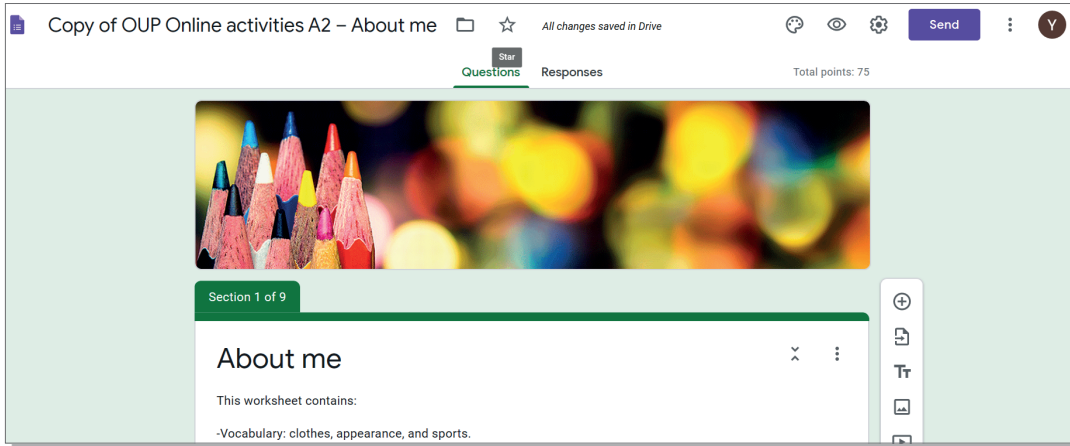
Copy of OUP Online activities A2 – About me

All changes saved in Drive

Star

Send

Y

Questions

Responses

Total points: 75

Section 1 of 9

About me

This worksheet contains:

-Vocabulary: clothes, appearance, and sports.